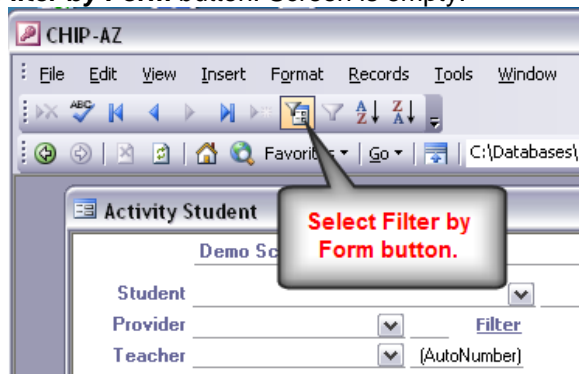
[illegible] button. Screen is empty.

CHIP-AZ

File Edit View Insert Format Records Tools Window

Favorites ▾ Go ▾ C:\Databases\

Activity Student

Select Filter by Form button.

Demo Sc

Student

Provider

Filter

Teacher

(AutoNumber)